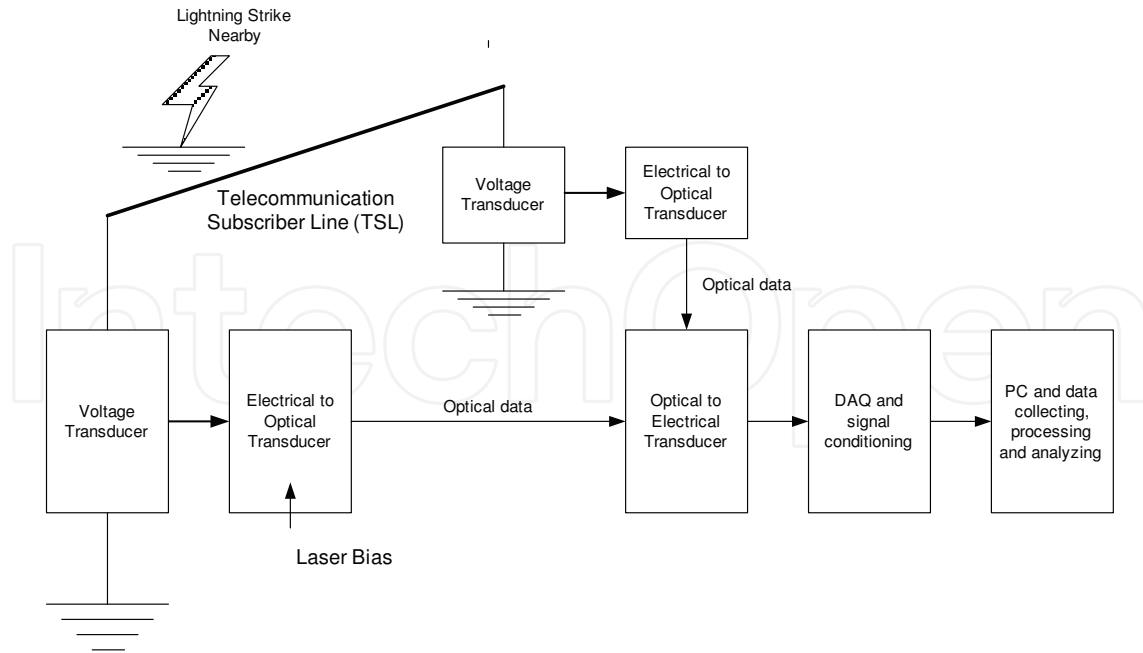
Lightning Strike Nearby

Telecommunication Subscriber Line (TSL)

Voltage Transducer

Electrical to Optical Transducer

Optical data

Voltage Transducer

Electrical to Optical Transducer

Optical data

Optical to Electrical Transducer

DAQ and signal conditioning

PC and data collecting, processing and analyzing

Laser Bias